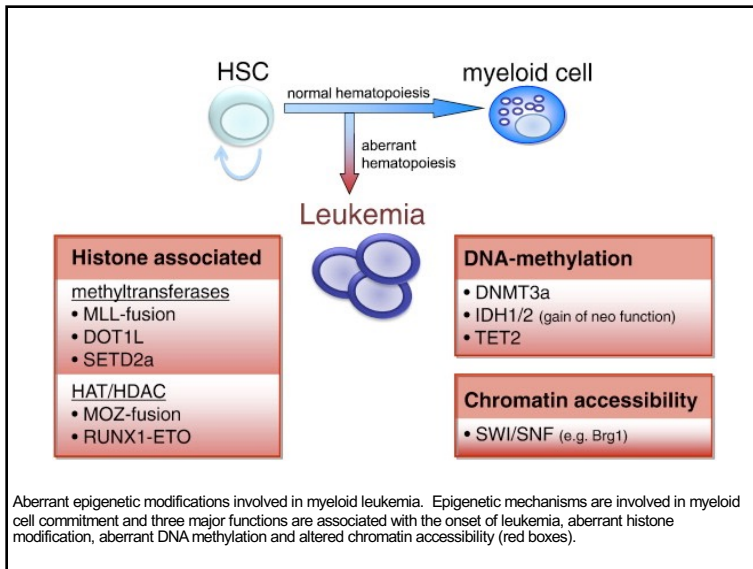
HSC

normal hematopoiesis

myeloid cell

aberrant hematopoiesis

Leukemia

Histone associated

methyltransferases
• MLL-fusion
• DOT1L
• SETD2a

HAT/HDAC
• MOZ-fusion
• RUNX1-ETO

DNA-methylation
• DNMT3a
• IDH1/2 (gain of neo function)
• TET2

Chromatin accessibility
• SWI/SNF (e.g. Brg1)

Aberrant epigenetic modifications involved in myeloid leukemia. Epigenetic mechanisms are involved in myeloid cell commitment and three major functions are associated with the onset of leukemia, aberrant histone modification, aberrant DNA methylation and altered chromatin accessibility (red boxes).